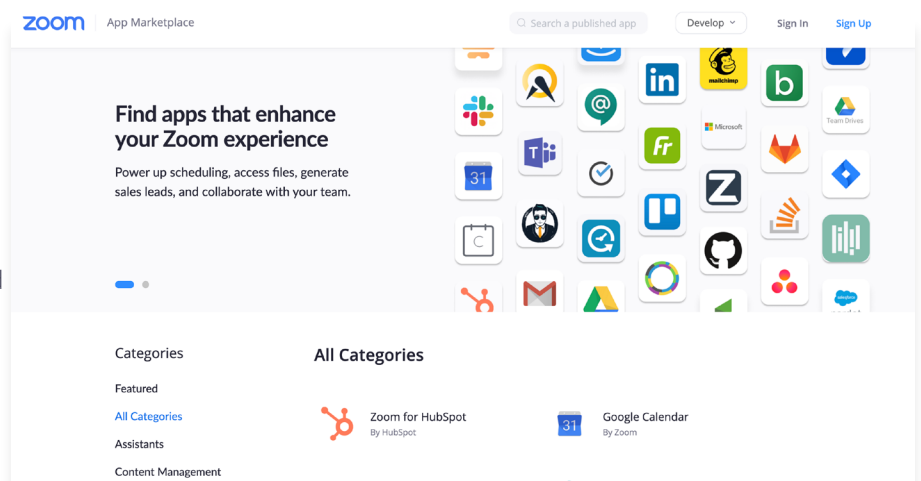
zoom App Marketplace

Search a published app

Develop

Sign In

Sign Up

Find apps that enhance your Zoom experience

Power up scheduling, access files, generate sales leads, and collaborate with your team.

in

mailchimp

b

Microsoft

Team Drives

31

Fr

Z

salesforce

Categories

Featured

All Categories

Assistants

Content Management

All Categories

Zoom for HubSpot
By HubSpot

31

Google Calendar
By Zoom